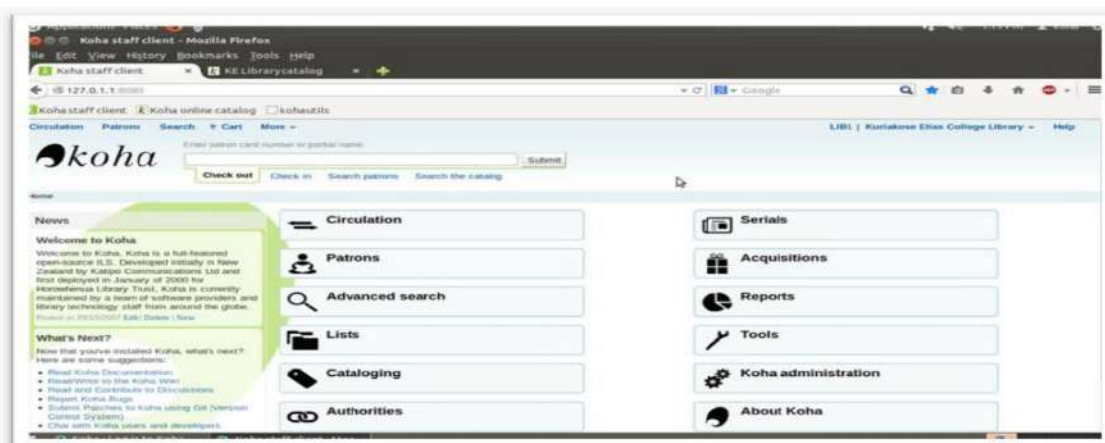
Koha staff client - Mozilla Firefox
File Edit View History Bookmarks Tools Help
Koha staff client × KE Librarycatalog × +
127.0.1.1:8080
Google
Koha staff client Koha online catalog kohautils
Circulation Patrons Search Cart More
LIB1 | Kuriakose Elias College Library Help
koha
Enter patron card number or partial name:
Submit
Check out Check in Search patrons Search the catalog
Home
News
Welcome to Koha
Welcome to Koha. Koha is a full-featured open-source ILS. Developed initially in New Zealand by Katipo Communications Ltd and first deployed in January of 2000 for Horowhenua Library Trust, Koha is currently maintained by a team of software providers and library technology staff from around the globe.
Posted on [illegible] Edit | Delete | New
What's Next?
Now that you've installed Koha, what's next? Here are some suggestions:
• Read Koha Documentation
• Read/Write to the Koha Wiki
• Read and Contribute to Discussions
• Report Koha Bugs
• Submit Patches to Koha using Git (Version Control System)
• Chat with Koha users and developers
Circulation
Patrons
Advanced search
Lists
Cataloging
Authorities
Serials
Acquisitions
Reports
Tools
Koha administration
About Koha